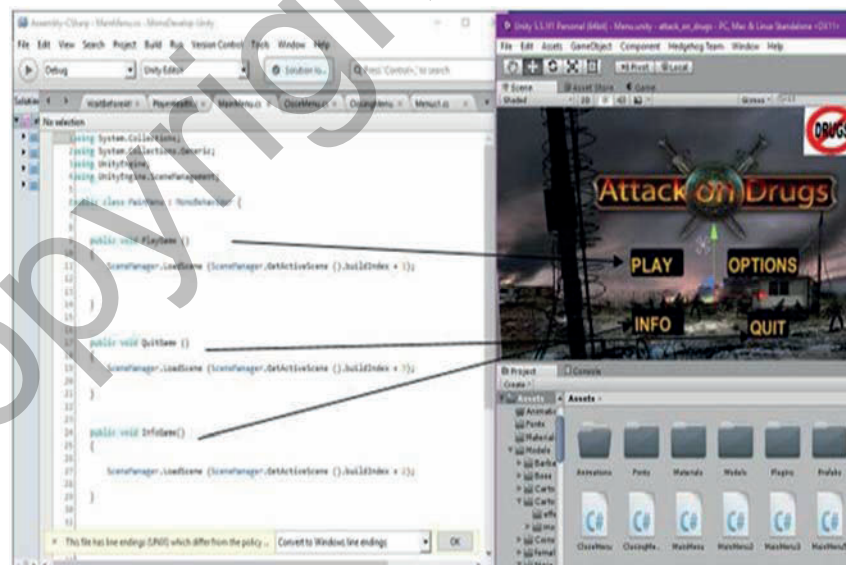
Assembly-CSharp - MainMenu.cs - MonoDevelop-Unity

File Edit View Search Project Build Run Version Control Tools Window Help

Debug | Unity Editor | Solution lo... | Press 'Control+,' to search

Solution | HealthBehavior | PlayerHealth | MainMenu.cs | CloseMenu.cs | ClosingMenu | Menu3.cs

No selection

using System.Collections;
using System.Collections.Generic;
using UnityEngine;
using UnityEngine.SceneManagement;

public class MainMenu : MonoBehaviour {

public void PlayGame ()
{
SceneManager.LoadScene (SceneManager.GetActiveScene ().buildIndex + 1);

}

public void QuitGame ()
{
SceneManager.LoadScene (SceneManager.GetActiveScene ().buildIndex + 2);
}

public void InfoGame()
{

SceneManager.LoadScene (SceneManager.GetActiveScene ().buildIndex + 3);

}

This file has line endings (UNIX) which differ from the policy ... | Convert to Windows line endings | OK

Unity 5.5.1f1 Personal (64bit) - Menu.unity - attack_on_drugs - PC, Mac & Linux Standalone <DX11>

File Edit Assets GameObject Component HedgehogTeam Window Help

Pivot | Local

Scene | Asset Store | Game

Shaded | 2D

Gizmos

DRUGS

Attack on Drugs

PLAY

OPTIONS

INFO

QUIT

Project | Console

Create

Assets | Assets

Animations
Fonts
Materials
Models
Barbe
Base
Carto
Carto
effe
ima
Carto
Fema

Animations | Fonts | Materials | Models | Plugins | Prefabs

CloseMenu | ClosingMe... | MainMenu | MainMenu2 | MainMenu3 | MainMenu